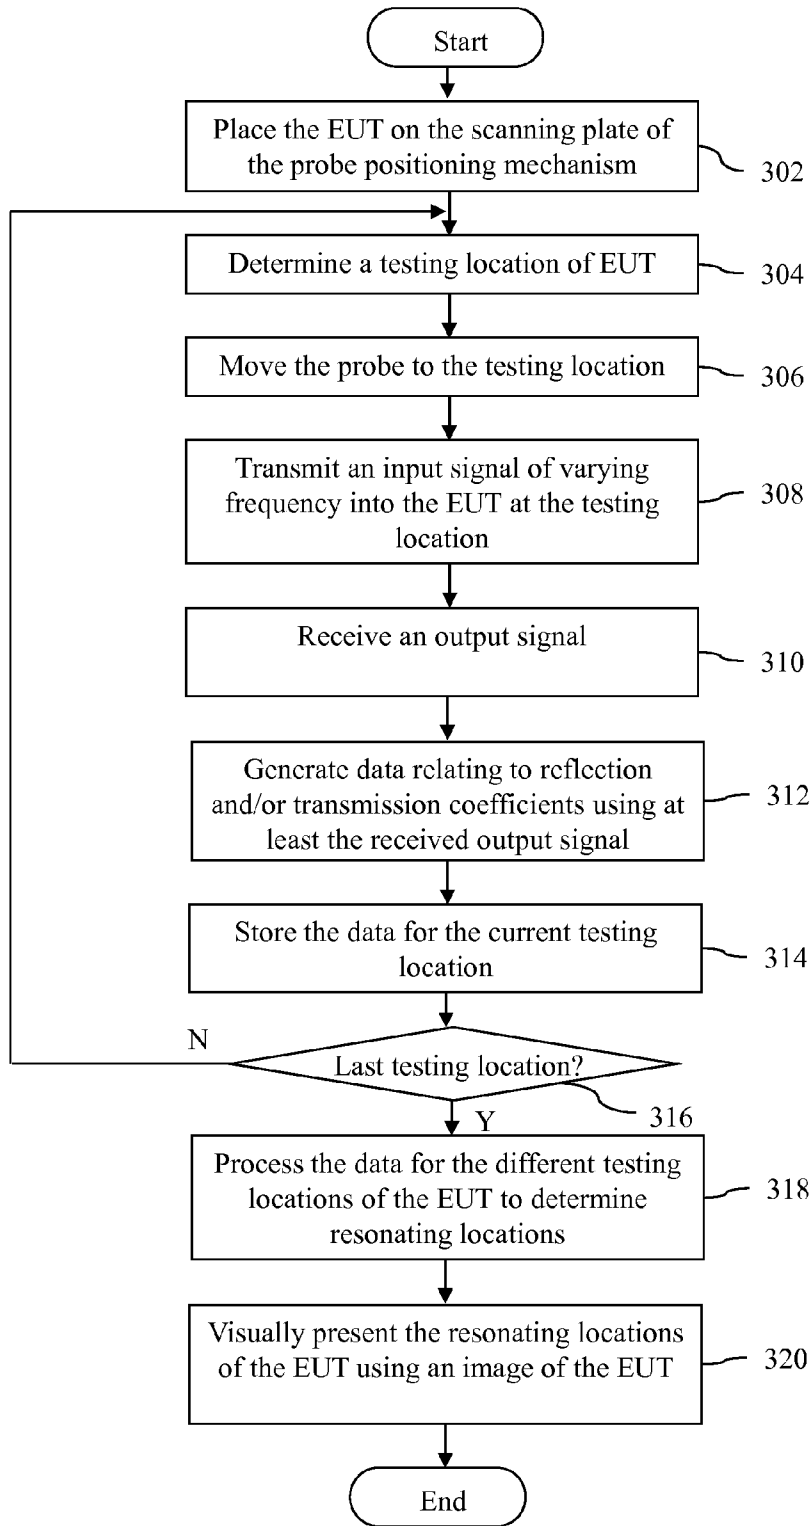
Start

Place the EUT on the scanning plate of the probe positioning mechanism

302

Determine a testing location of EUT

304

Move the probe to the testing location

306

Transmit an input signal of varying frequency into the EUT at the testing location

308

Receive an output signal

310

Generate data relating to reflection and/or transmission coefficients using at least the received output signal

312

Store the data for the current testing location

314

N

Last testing location?

316

Y

Process the data for the different testing locations of the EUT to determine resonating locations

318

Visually present the resonating locations of the EUT using an image of the EUT

320

End